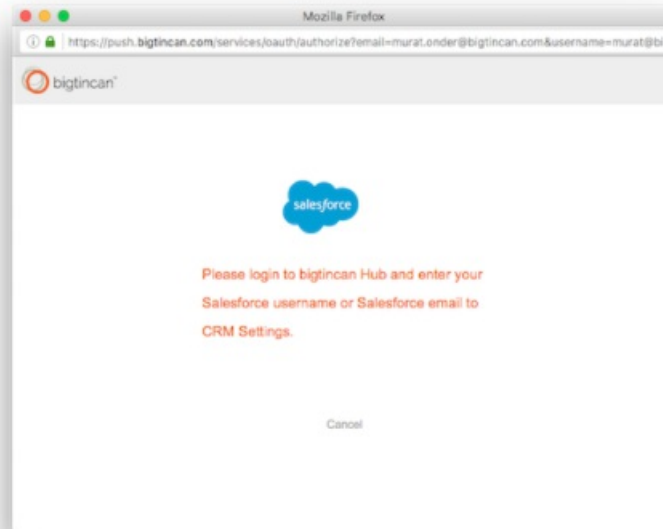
Mozilla Firefox

https://push.bigtincan.com/services/oauth/authorize?email=murat.onder@bigtincan.com&username=murat@bi

bigtincan

salesforce

Please login to bigtincan Hub and enter your Salesforce username or Salesforce email to CRM Settings.

Cancel